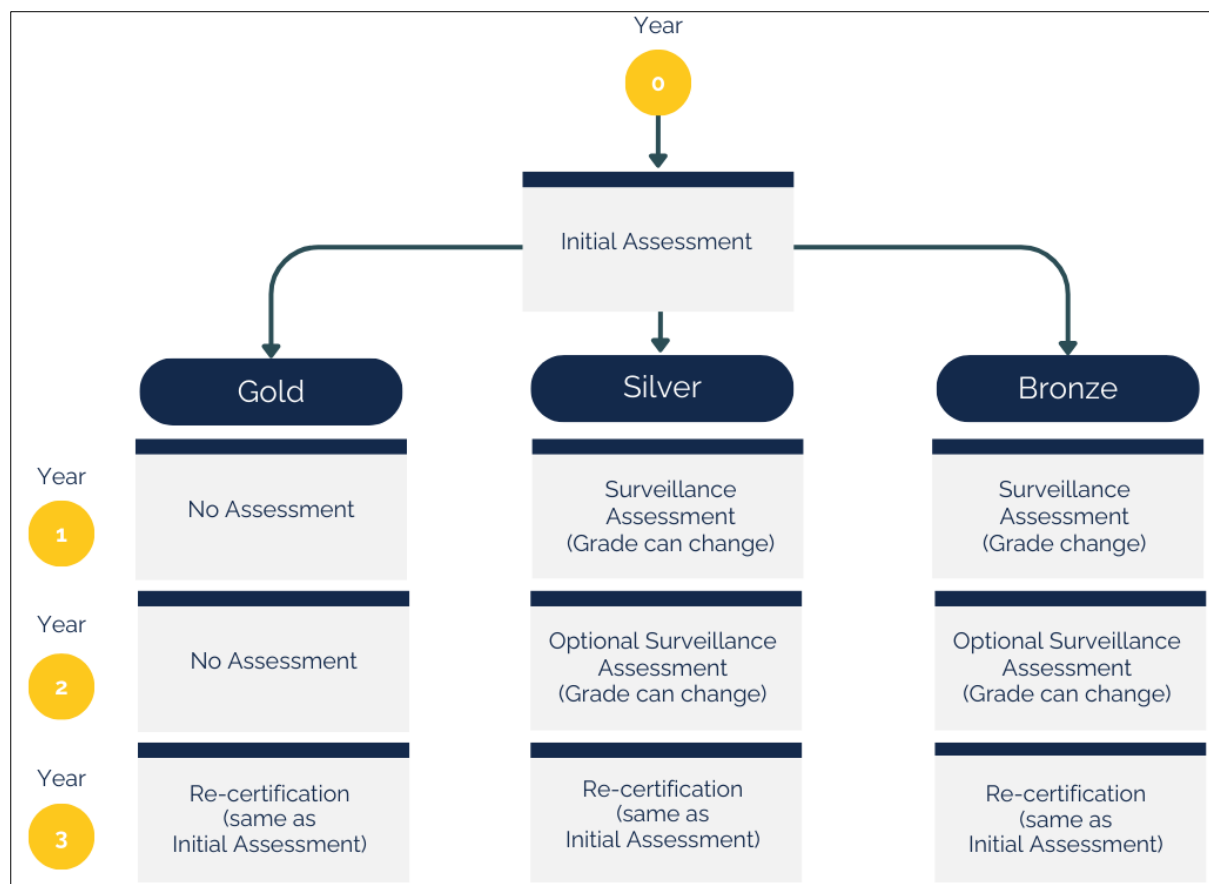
Year

0

Initial Assessment

Gold

Silver

Bronze

Year

1

No Assessment

Surveillance Assessment (Grade can change)

Surveillance Assessment (Grade change)

Year

2

No Assessment

Optional Surveillance Assessment (Grade can change)

Optional Surveillance Assessment (Grade can change)

Year

3

Re-certification (same as Initial Assessment)

Re-certification (same as Initial Assessment)

Re-certification (same as Initial Assessment)